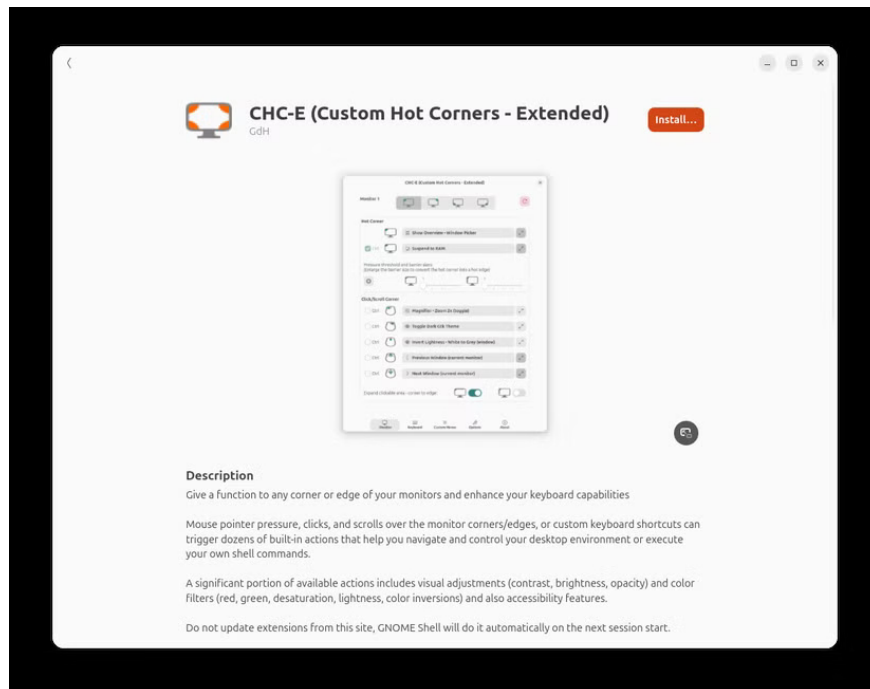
CHC-E (Custom Hot Corners - Extended)
GdH

Install...

CHC-E (Custom Hot Corners - Extended)

Monitor 1

Hot Corner

Show Overview - Window Picker

Suspend to RAM

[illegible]

Click/Scroll Corner

Magnifier - Zoom In (toggle)

Toggle Dark GTK Theme

Invert Lightness - White to Grey (window)

Previous Window (current monitor)

Next Window (current monitor)

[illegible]

Description

Give a function to any corner or edge of your monitors and enhance your keyboard capabilities

Mouse pointer pressure, clicks, and scrolls over the monitor corners/edges, or custom keyboard shortcuts can trigger dozens of built-in actions that help you navigate and control your desktop environment or execute your own shell commands.

A significant portion of available actions includes visual adjustments (contrast, brightness, opacity) and color filters (red, green, desaturation, lightness, color inversions) and also accessibility features.

Do not update extensions from this site, GNOME Shell will do it automatically on the next session start.